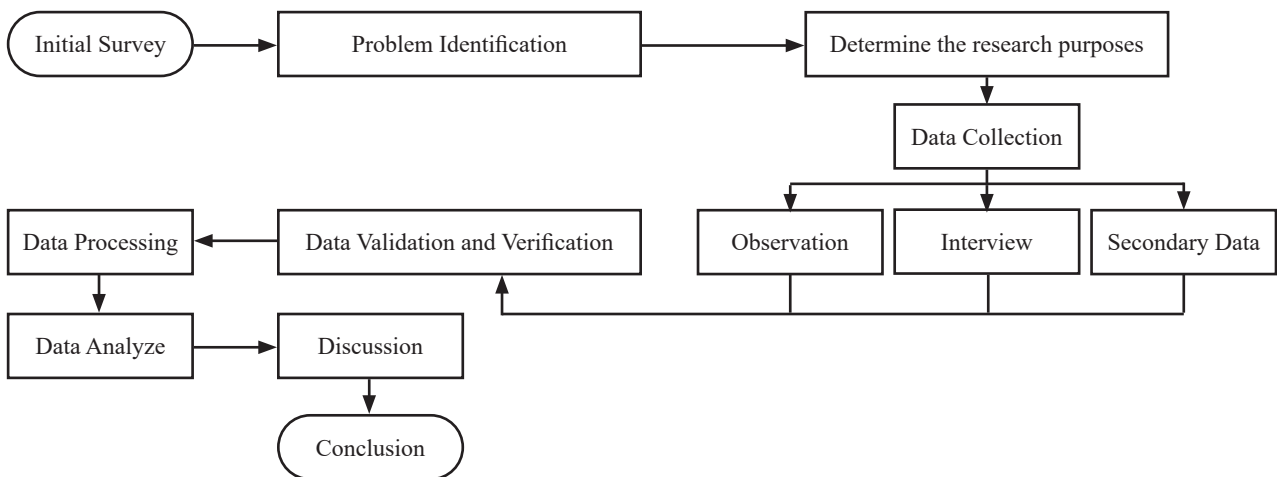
Initial Survey

Problem Identification

Determine the research purposes

Data Collection

Observation

Interview

Secondary Data

Data Validation and Verification

Data Processing

Data Analyze

Discussion

Conclusion